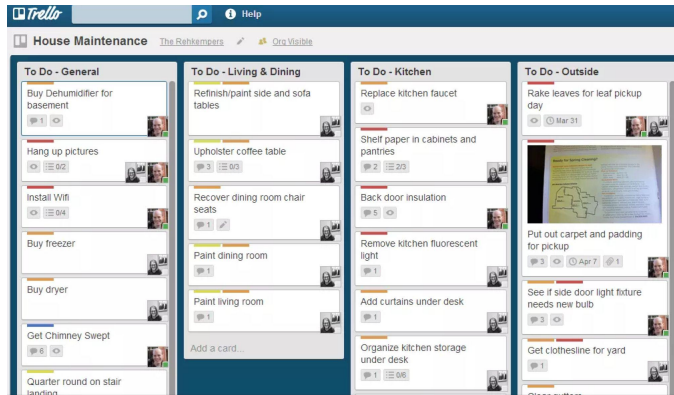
Trello

Help

House Maintenance The Rehkempers Org Visible

To Do - General

Buy Dehumidifier for basement

1

Hang up pictures

0/2

Install Wifi

0/4

Buy freezer

Buy dryer

Get Chimney Swept

8

Quarter round on stair landing

To Do - Living & Dining

Refinish/paint side and sofa tables

Upholster coffee table

3 0/3

Recover dining room chair seats

1

Paint dining room

1

Paint living room

1

Add a card...

To Do - Kitchen

Replace kitchen faucet

Shelf paper in cabinets and pantries

2 2/3

Back door insulation

5

Remove kitchen fluorescent light

1

Add curtains under desk

1

Organize kitchen storage under desk

1 0/6

To Do - Outside

Rake leaves for leaf pickup day

1 Mar 31

Put out carpet and padding for pickup

3 Apr 7 1

See if side door light fixture needs new bulb

3

Get clothesline for yard

1

Clean gutters